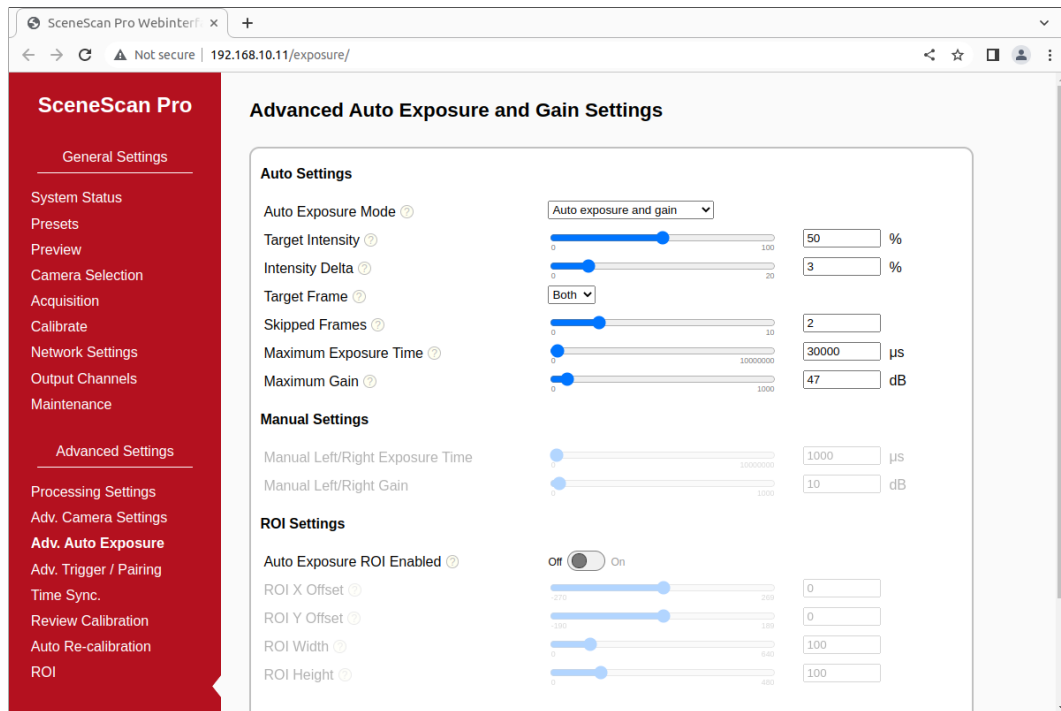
SceneScan Pro Webinterf ×
+
Not secure | 192.168.10.11/exposure/

SceneScan Pro

General Settings

System Status
Presets
Preview
Camera Selection
Acquisition
Calibrate
Network Settings
Output Channels
Maintenance

Advanced Settings

Processing Settings
Adv. Camera Settings
Adv. Auto Exposure
Adv. Trigger / Pairing
Time Sync.
Review Calibration
Auto Re-calibration
ROI

Advanced Auto Exposure and Gain Settings

Auto Settings

Auto Exposure Mode ? Auto exposure and gain
Target Intensity ? 0 100 50 %
Intensity Delta ? 0 20 3 %
Target Frame ? Both
Skipped Frames ? 0 10 2
Maximum Exposure Time ? 0 10000000 30000 µs
Maximum Gain ? 0 1000 47 dB

Manual Settings

Manual Left/Right Exposure Time 0 10000000 1000 µs
Manual Left/Right Gain 0 1000 10 dB

ROI Settings

Auto Exposure ROI Enabled ? Off On
ROI X Offset ? -270 269 0
ROI Y Offset ? -180 189 0
ROI Width ? 0 540 100
ROI Height ? 0 480 100